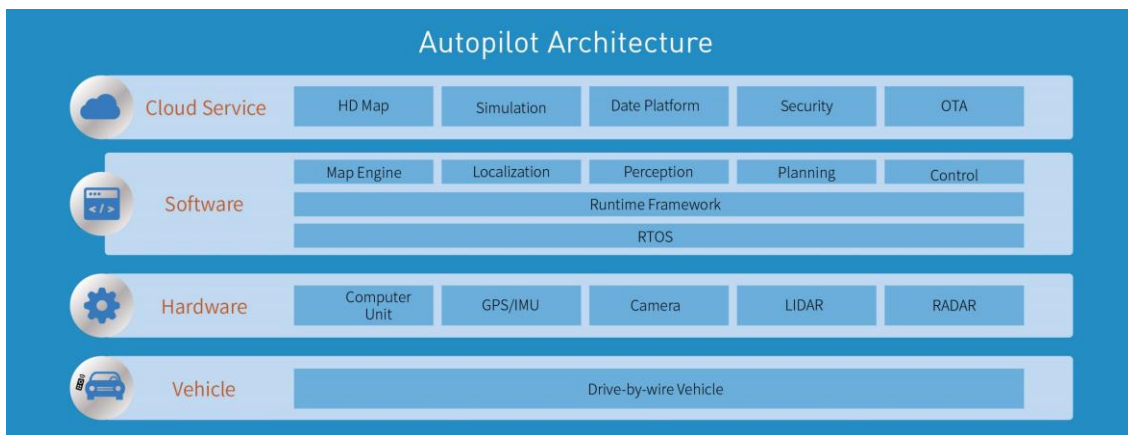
Autopilot Architecture

Cloud Service

HD Map

Simulation

Date Platform

Security

OTA

Software

Map Engine

Localization

Perception

Planning

Control

Runtime Framework

RTOS

Hardware

Computer Unit

GPS/IMU

Camera

LIDAR

RADAR

Vehicle

Drive-by-wire Vehicle